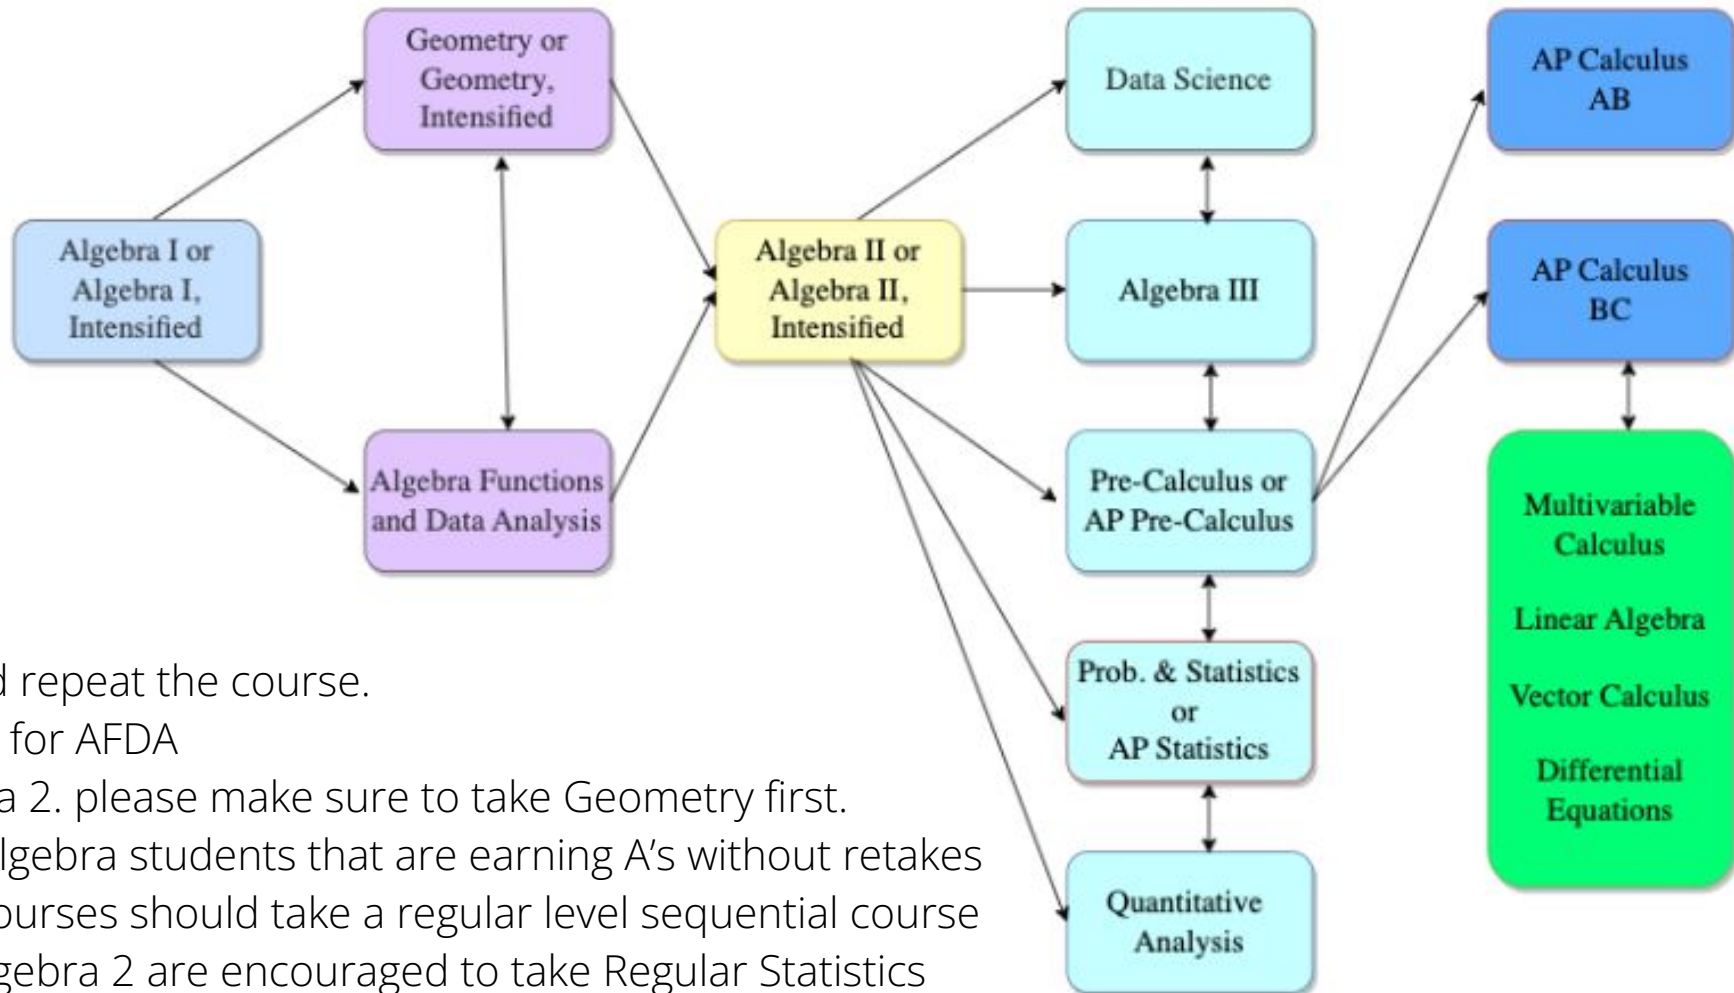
Geometry or Geometry, Intensified

Algebra I or Algebra I, Intensified

Algebra Functions and Data Analysis

Algebra II or Algebra II, Intensified

Data Science

Algebra III

Pre-Calculus or AP Pre-Calculus

Prob. & Statistics or AP Statistics

Quantitative Analysis

AP Calculus AB

AP Calculus BC

Multivariable Calculus

Linear Algebra

Vector Calculus

Differential Equations

d repeat the course.
for AFDA
a 2. please make sure to take Geometry first.
lgebra students that are earning A's without retakes
ourses should take a regular level sequential course
gebra 2 are encouraged to take Regular Statistics